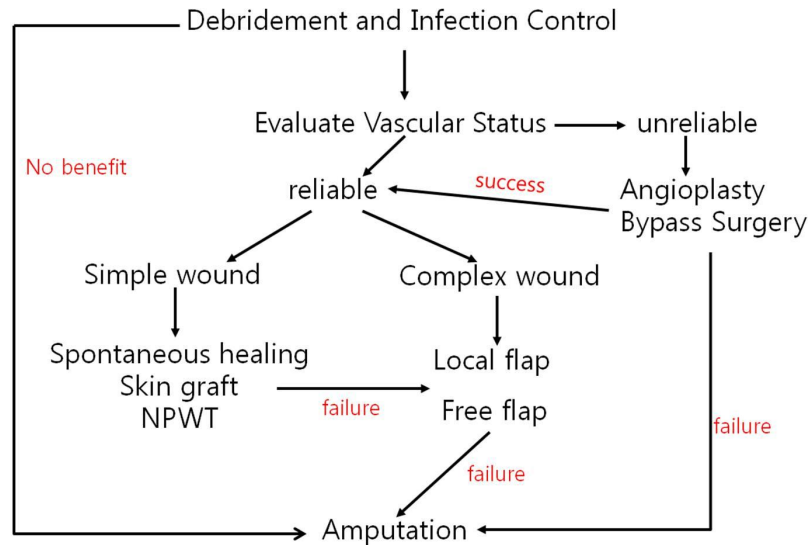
Debridement and Infection Control

Evaluate Vascular Status

unreliable

No benefit

reliable

success

Angioplasty
Bypass Surgery

Simple wound

Complex wound

Spontaneous healing
Skin graft
NPWT

failure

Local flap

Free flap

failure

failure

Amputation